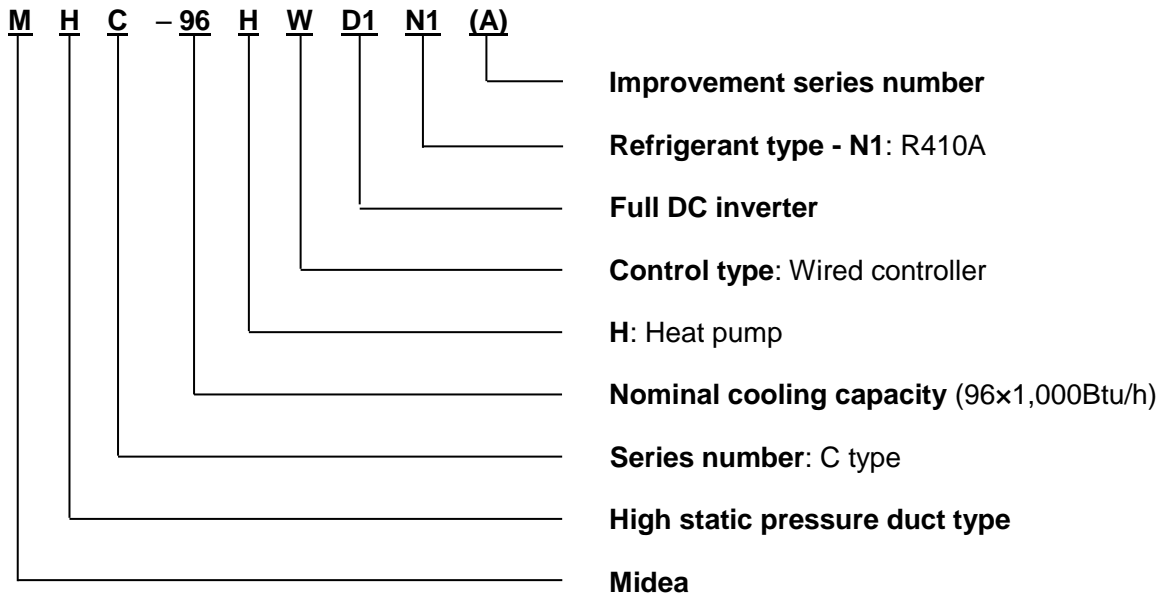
M H C – 96 H W D1 N1 (A)

Improvement series number

Refrigerant type - N1: R410A

Full DC inverter

Control type: Wired controller

H: Heat pump

Nominal cooling capacity (96×1,000Btu/h)

Series number: C type

High static pressure duct type

Midea